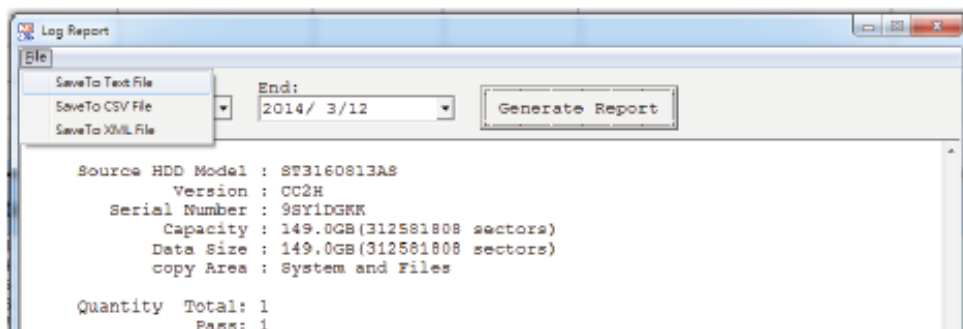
Log Report

File

SaveTo Text File
SaveTo CSV File
SaveTo XML File

End:
2014/ 3/12

Generate Report

Source HDD Model : ST3160813AS
Version : CC2H
Serial Number : 9SY1DGKK
Capacity : 149.0GB(312581808 sectors)
Data Size : 149.0GB(312581808 sectors)
copy Area : System and Files

Quantity Total: 1
Pass: 1